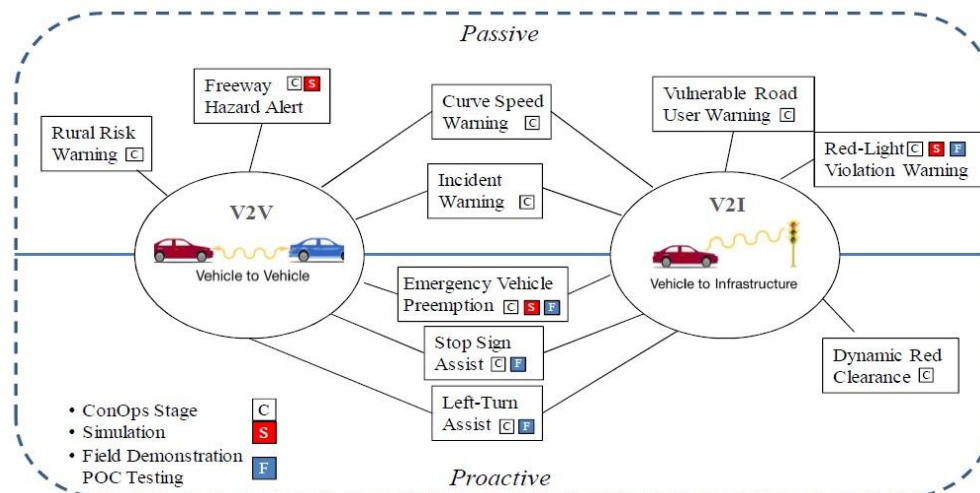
Passive

Freeway C S Hazard Alert

Rural Risk Warning C

Curve Speed Warning C

Incident Warning C

Vulnerable Road User Warning C

Red-Light C S F Violation Warning

V2V

Vehicle to Vehicle

V2I

Vehicle to Infrastructure

Emergency Vehicle Preemption C S F

Stop Sign Assist C F

Left-Turn Assist C F

Dynamic Red Clearance C

• ConOps Stage C
• Simulation S
• Field Demonstration POC Testing F

Proactive